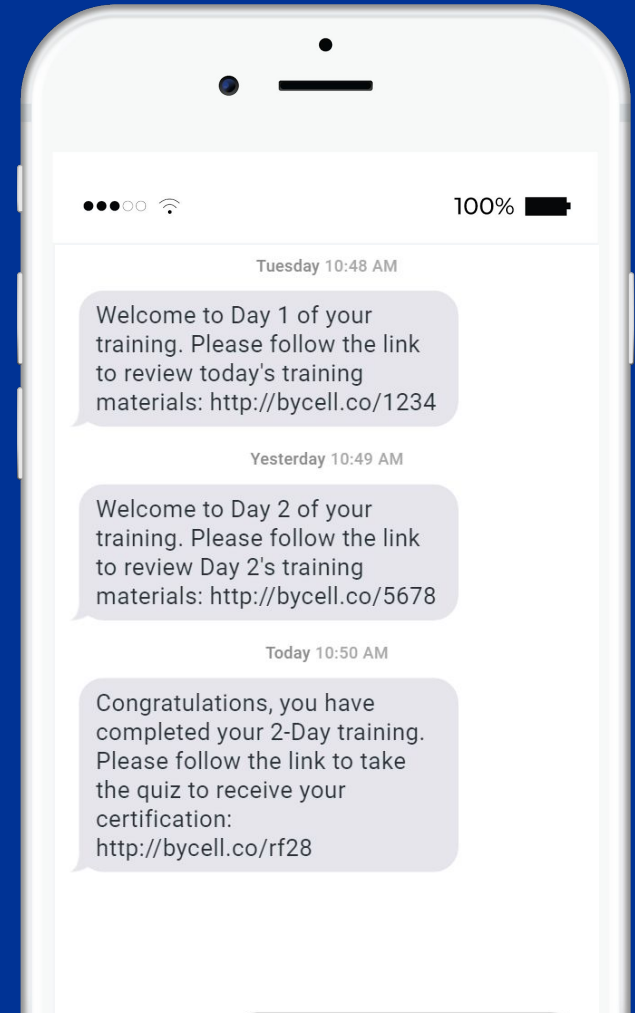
100%

Tuesday 10:48 AM

Welcome to Day 1 of your training. Please follow the link to review today's training materials: http://bycell.co/1234

Yesterday 10:49 AM

Welcome to Day 2 of your training. Please follow the link to review Day 2's training materials: http://bycell.co/5678

Today 10:50 AM

Congratulations, you have completed your 2-Day training. Please follow the link to take the quiz to receive your certification: http://bycell.co/rf28